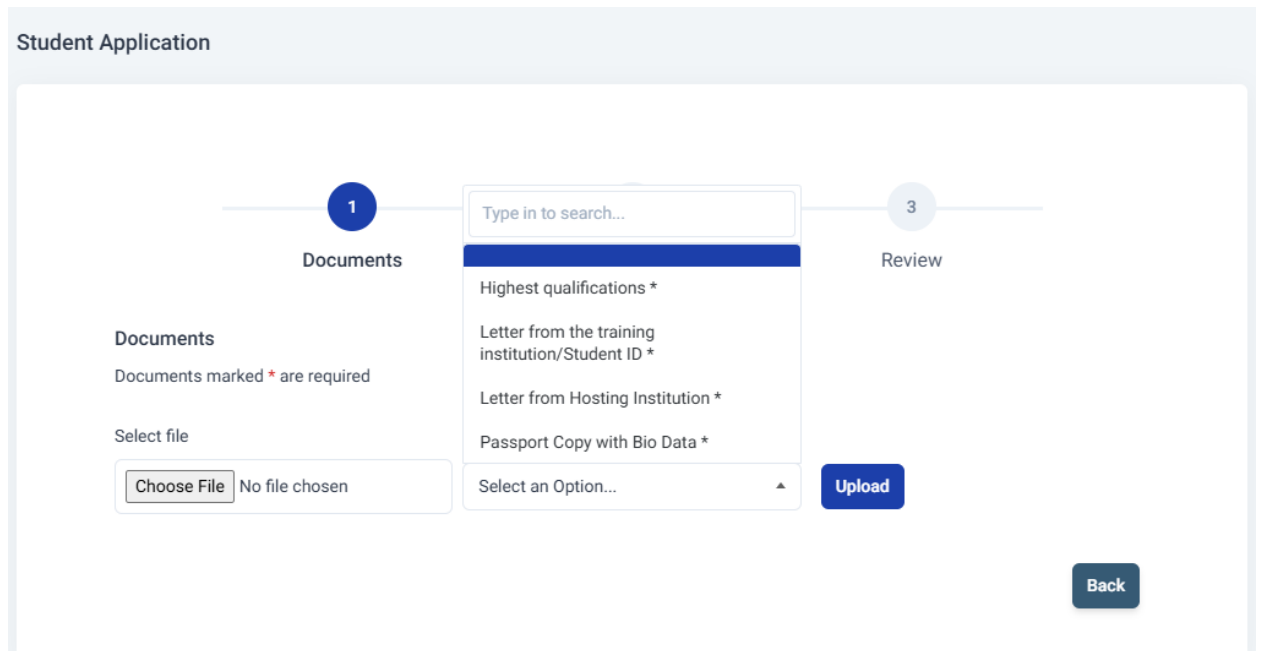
Student Application

1

Documents

Type in to search...

Highest qualifications *

Letter from the training institution/Student ID *

Letter from Hosting Institution *

Passport Copy with Bio Data *

3

Review

Documents

Documents marked * are required

Select file

Choose File No file chosen

Select an Option...

Upload

Back